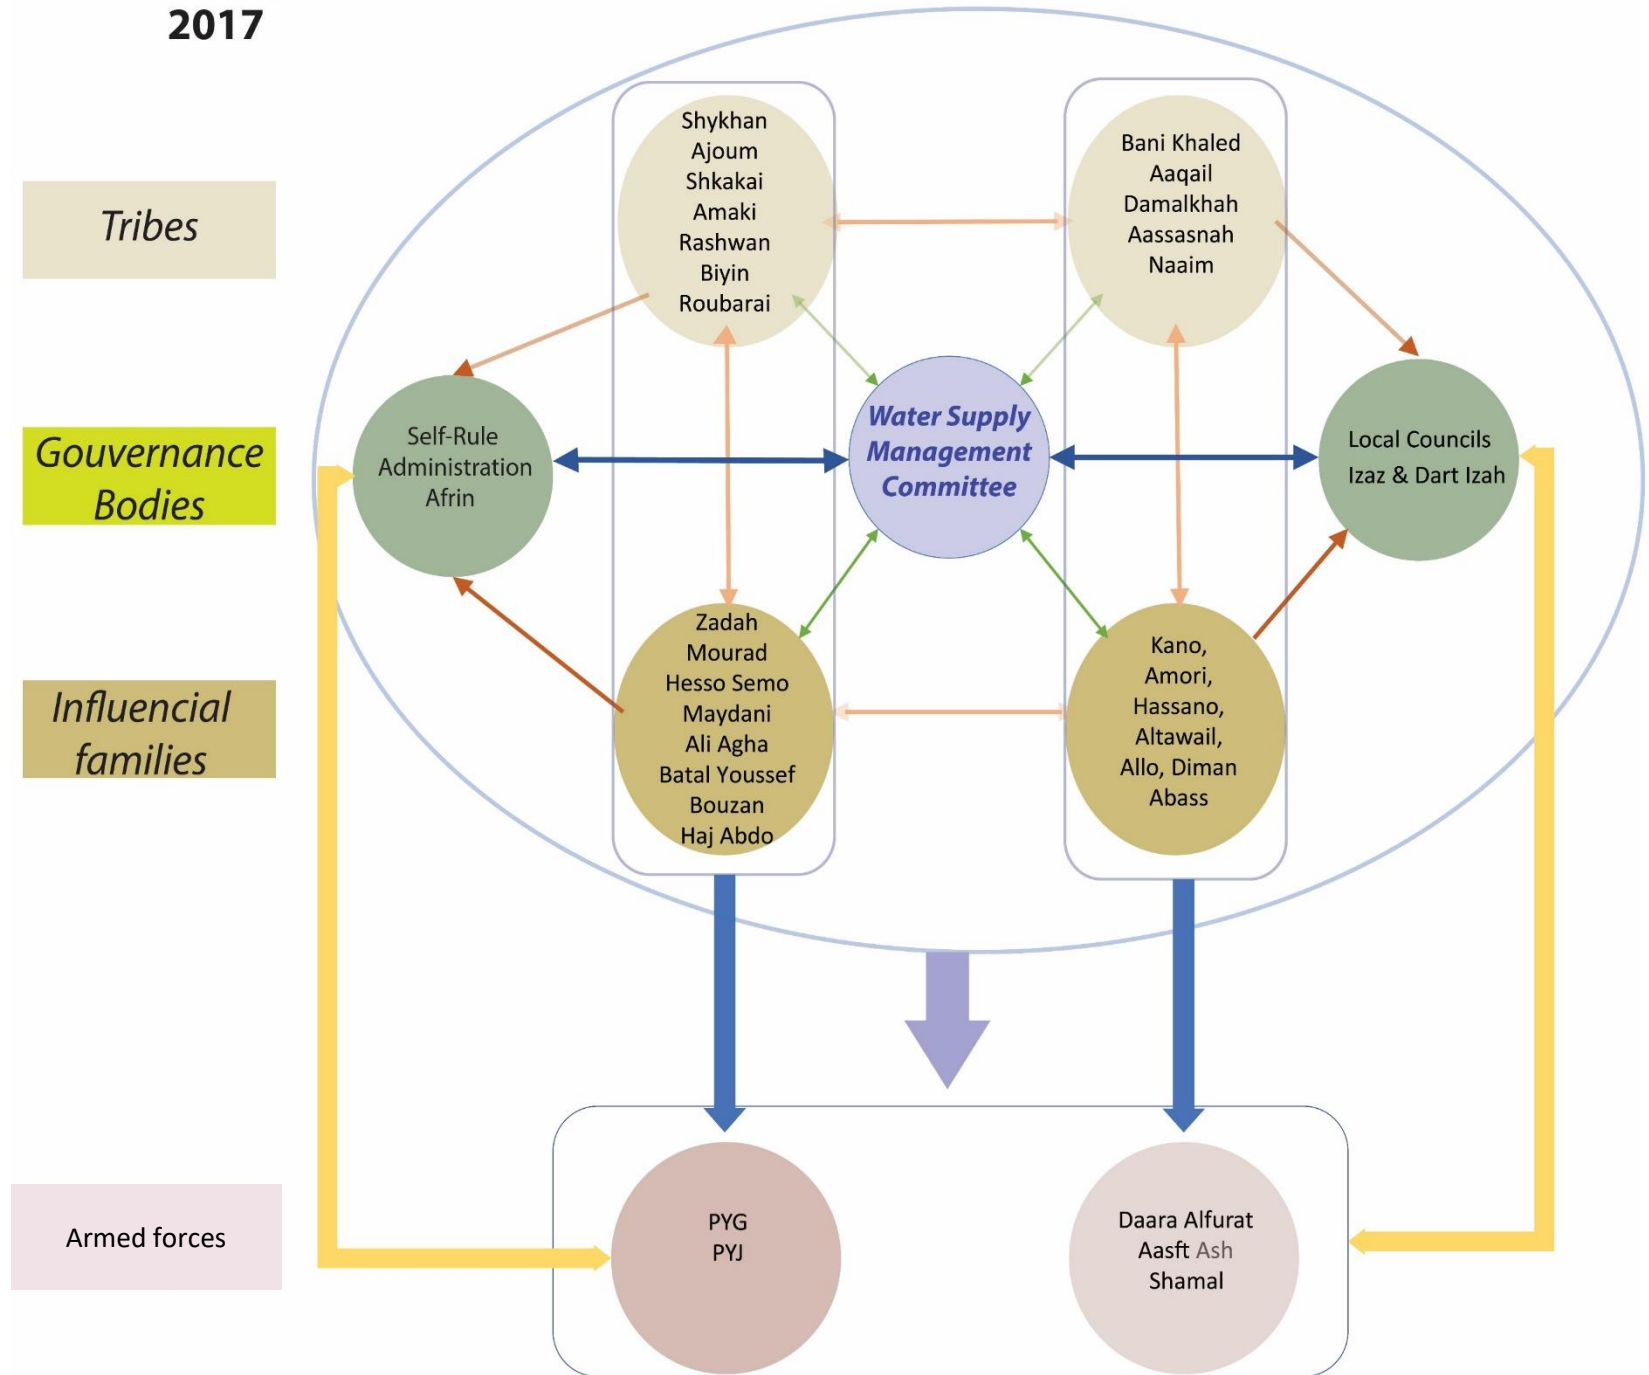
2017

Tribes

Gouvernance Bodies

Influencial families

Armed forces

Shykhan
Ajoum
Shkakai
Amaki
Rashwan
Biyin
Roubarai

Bani Khaled
Aaqail
Damalkhah
Aassasnah
Naaim

Self-Rule Administration Afrin

Water Supply Management Committee

Local Councils Izaz & Dart Izah

Zadah
Mourad
Hesso Semo
Maydani
Ali Agha
Batal Youssef
Bouzan
Haj Abdo

Kano,
Amori,
Hassano,
Altawail,
Allo, Diman
Abass

PYG
PYJ

Daara Alfurat
Aasft Ash
Shamal